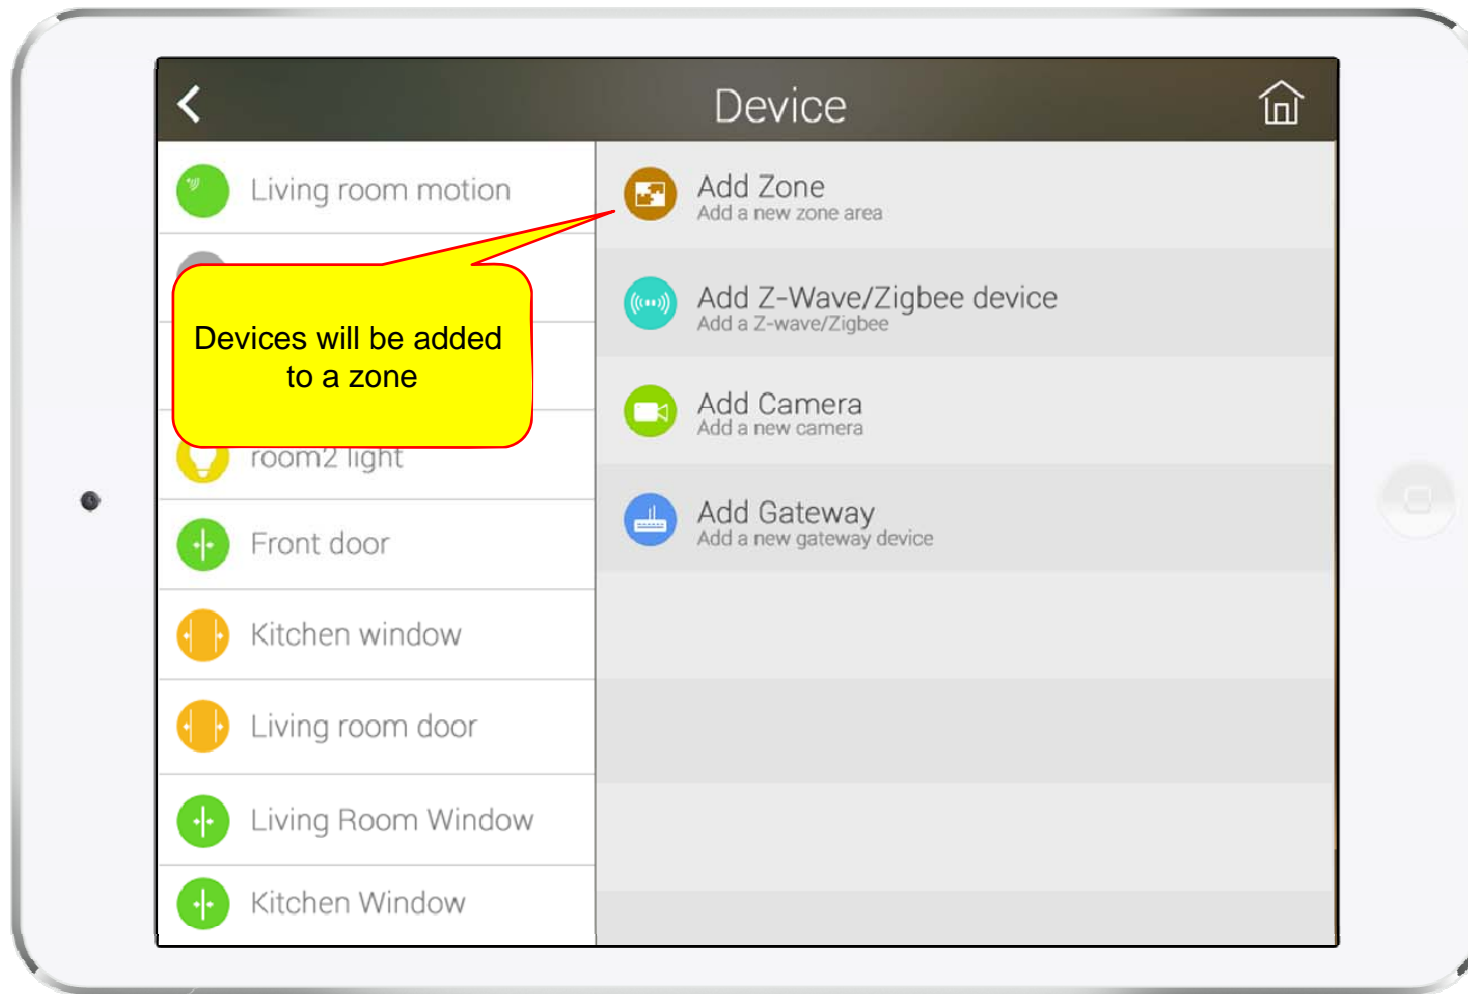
Device

Living room motion

Devices will be added to a zone

room2 light

Front door

Kitchen window

Living room door

Living Room Window

Kitchen Window

Add Zone
Add a new zone area

Add Z-Wave/Zigbee device
Add a Z-wave/Zigbee

Add Camera
Add a new camera

Add Gateway
Add a new gateway device